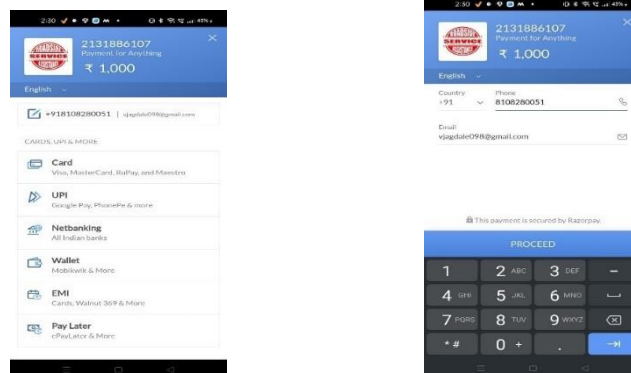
2:30

2131886107
Payment for Anything
₹ 1,000

English

+918108280051 | vjagdale098@gmail.com

CARDS, UPI & MORE

Card
Visa, MasterCard, RuPay, and Maestro

UPI
Google Pay, PhonePe & more

Netbanking
All Indian banks

Wallet
Mobikwik & More

EMI
Cards, Walnut 369 & More

Pay Later
ePayLater & More

2:30

2131886107
Payment for Anything
₹ 1,000

English

Country
+91

Phone
8108280051

Email
vjagdale098@gmail.com

This payment is secured by Razorpay.

PROCEED

1
2 ABC
3 DEF
-
4 GHI
5 JKL
6 MNO
7 PQRS
8 TUV
9 WXYZ
* #
0 +
.